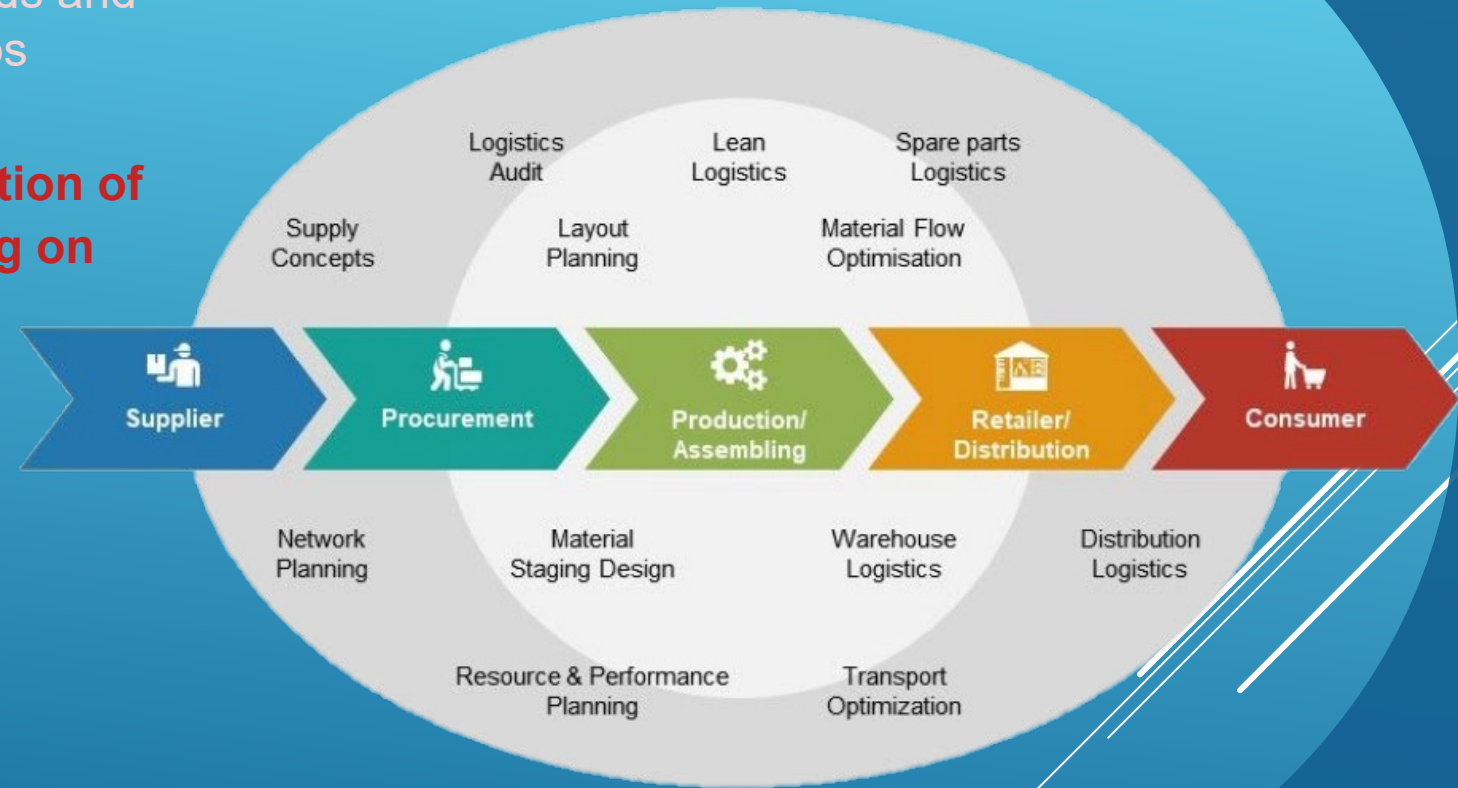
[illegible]s and
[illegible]s

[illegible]tion of
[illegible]g on

Logistics Audit

Lean Logistics

Spare parts Logistics

Supply Concepts

Layout Planning

Material Flow Optimisation

Supplier

Procurement

Production/ Assembling

Retailer/ Distribution

Consumer

Network Planning

Material Staging Design

Warehouse Logistics

Distribution Logistics

Resource & Performance Planning

Transport Optimization